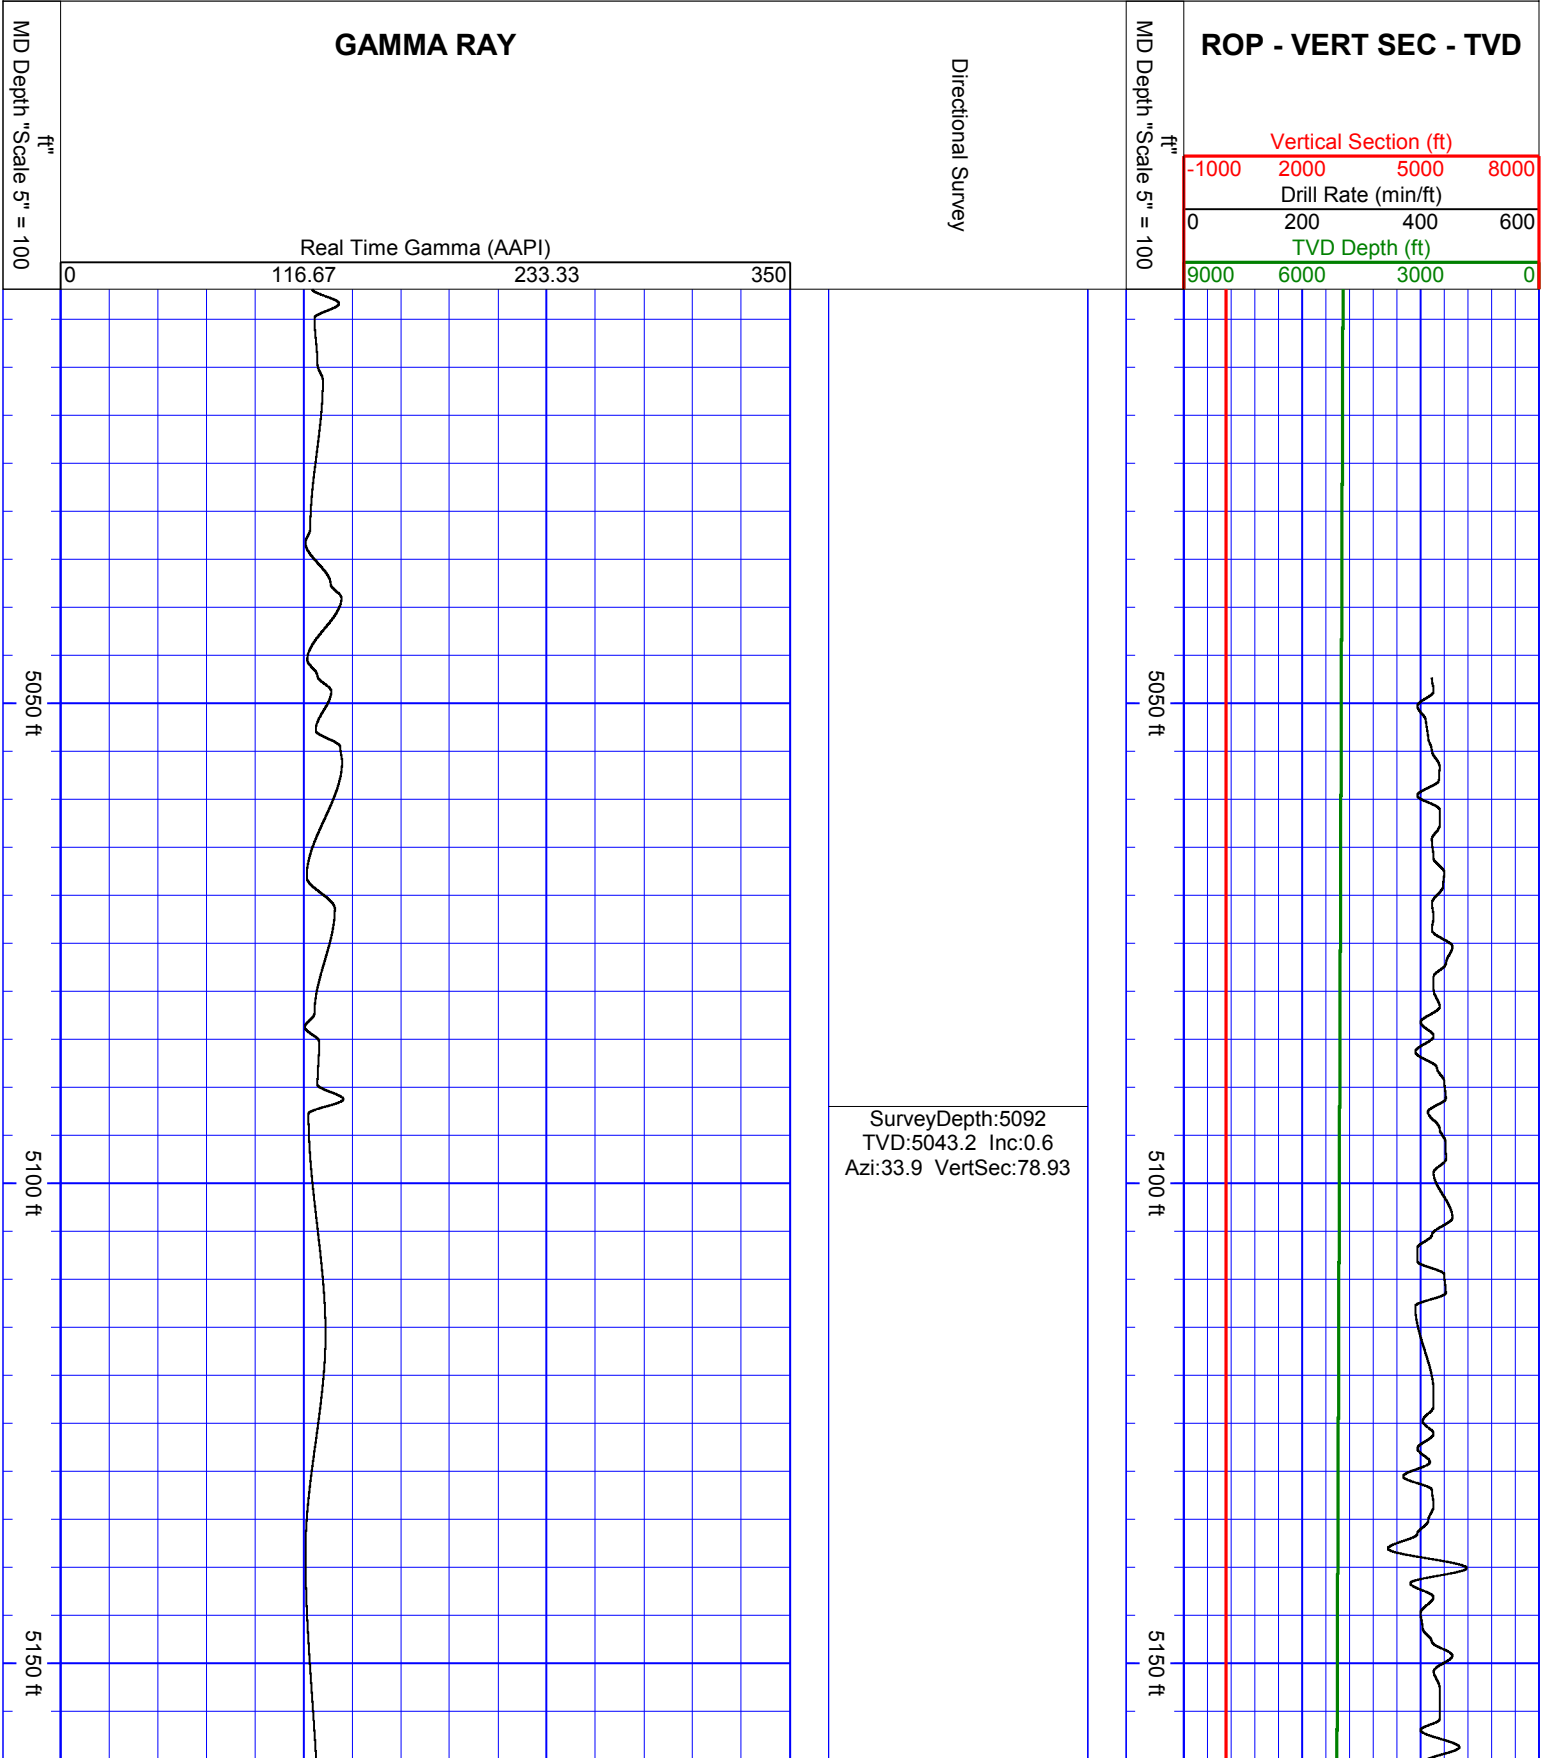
MD Depth "Scale 5" = 100 ft"

GAMMA RAY

Real Time Gamma (AAPI)

| 0 | 116.67 | 233.33 | 350 |
|---|---|---|---|

Directional Survey

MD Depth "Scale 5" = 100 ft"

ROP - VERT SEC - TVD

Vertical Section (ft)

| -1000 | 2000 | 5000 | 8000 |
|---|---|---|---|

Drill Rate (min/ft)

| 0 | 200 | 400 | 600 |
|---|---|---|---|

TVD Depth (ft)

| 9000 | 6000 | 3000 | 0 |
|---|---|---|---|

5050 ft

5050 ft

SurveyDepth:5092
TVD:5043.2 Inc:0.6
Azi:33.9 VertSec:78.93

5100 ft

5100 ft

5150 ft

5150 ft